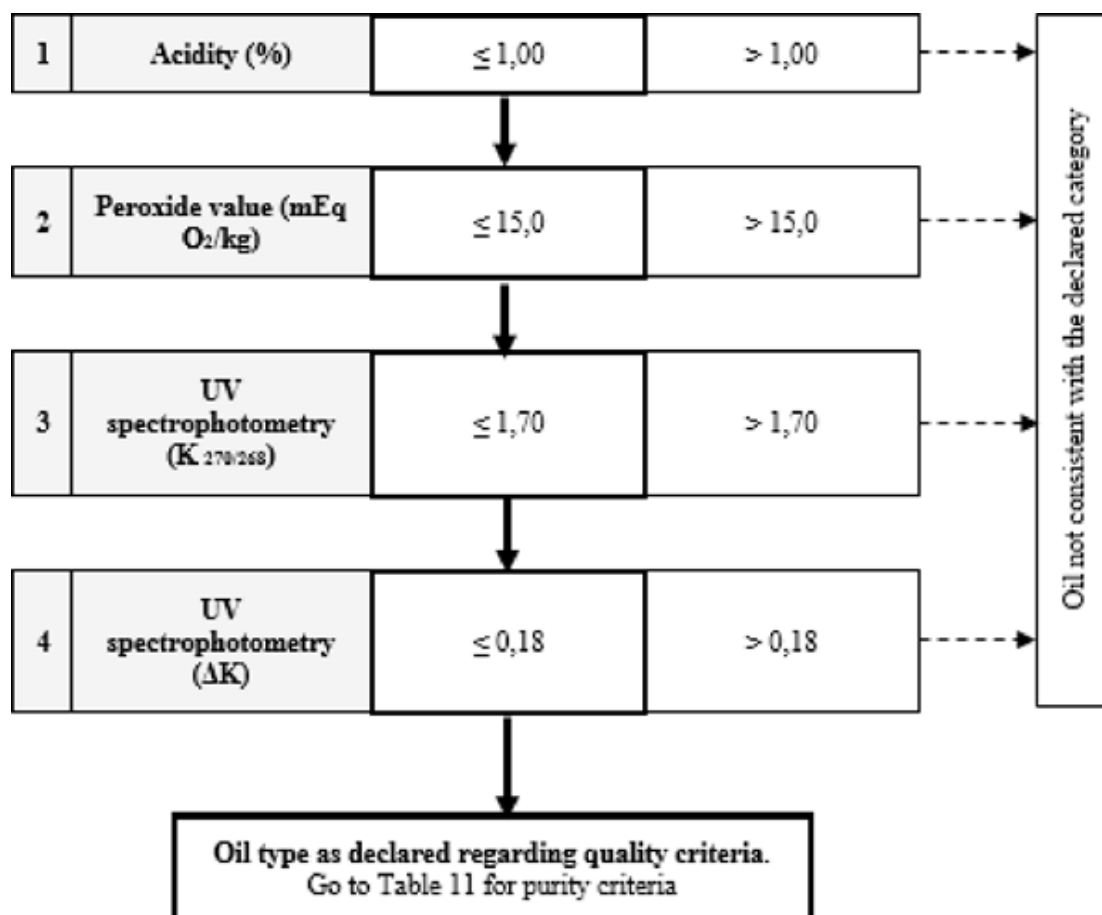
1 Acidity (%) $\leq 1,00$ $> 1,00$

2 Peroxide value (mEq $O_2$/kg) $\leq 15,0$ $> 15,0$

3 UV spectrophotometry ($K_{270/268}$) $\leq 1,70$ $> 1,70$

4 UV spectrophotometry ($\Delta K$) $\leq 0,18$ $> 0,18$

Oil not consistent with the declared category

Oil type as declared regarding quality criteria.
Go to Table 11 for purity criteria